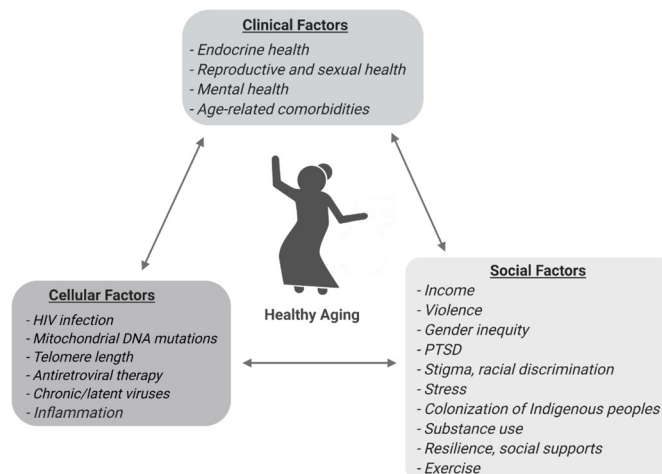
Clinical Factors
- Endocrine health
- Reproductive and sexual health
- Mental health
- Age-related comorbidities

Healthy Aging

Cellular Factors
- HIV infection
- Mitochondrial DNA mutations
- Telomere length
- Antiretroviral therapy
- Chronic/latent viruses
- Inflammation

Social Factors
- Income
- Violence
- Gender inequity
- PTSD
- Stigma, racial discrimination
- Stress
- Colonization of Indigenous peoples
- Substance use
- Resilience, social supports
- Exercise